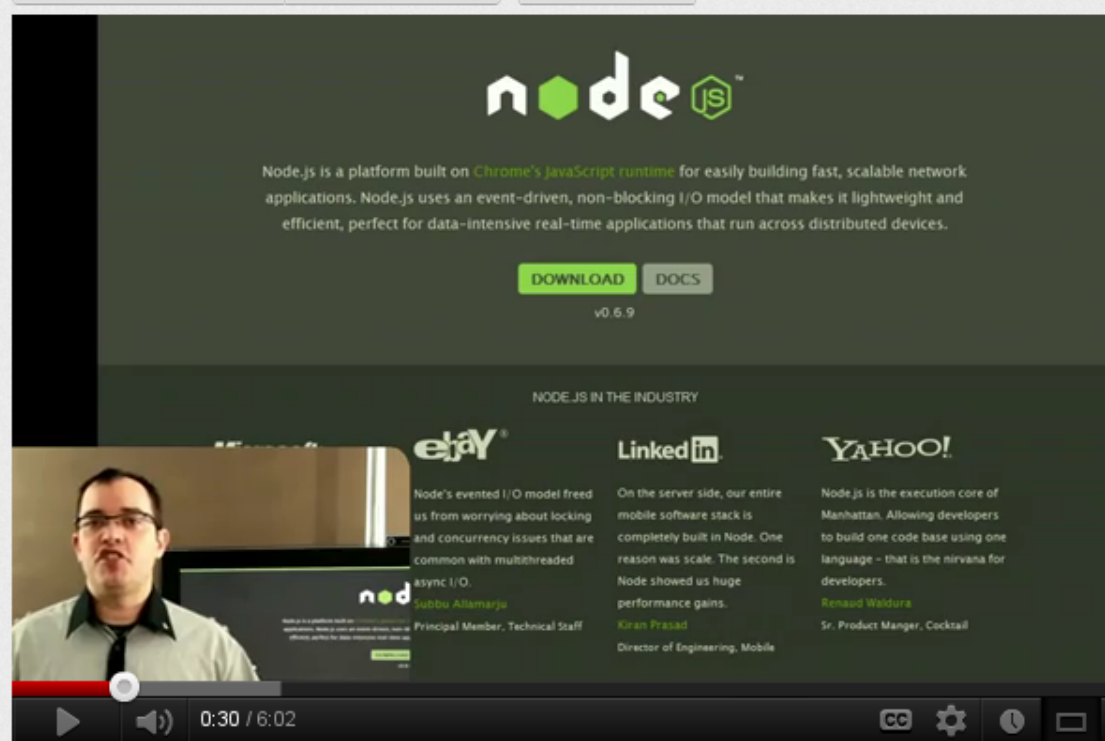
node JS

Node.js is a platform built on Chrome's JavaScript runtime for easily building fast, scalable network applications. Node.js uses an event-driven, non-blocking I/O model that makes it lightweight and efficient, perfect for data-intensive real-time applications that run across distributed devices.

DOWNLOAD DOCS

v0.6.9

NODE.JS IN THE INDUSTRY

ebay

Node's evented I/O model freed us from worrying about locking and concurrency issues that are common with multithreaded async I/O.

Subbu Allamarju

Principal Member, Technical Staff

LinkedIn

On the server side, our entire mobile software stack is completely built in Node. One reason was scale. The second is Node showed us huge performance gains.

Kiran Prasad

Director of Engineering, Mobile

YAHOO!

Node.js is the execution core of Manhattan. Allowing developers to build one code base using one language - that is the nirvana for developers.

Renaud Waldura

Sr. Product Manger, Cocktail

0:30 / 6:02